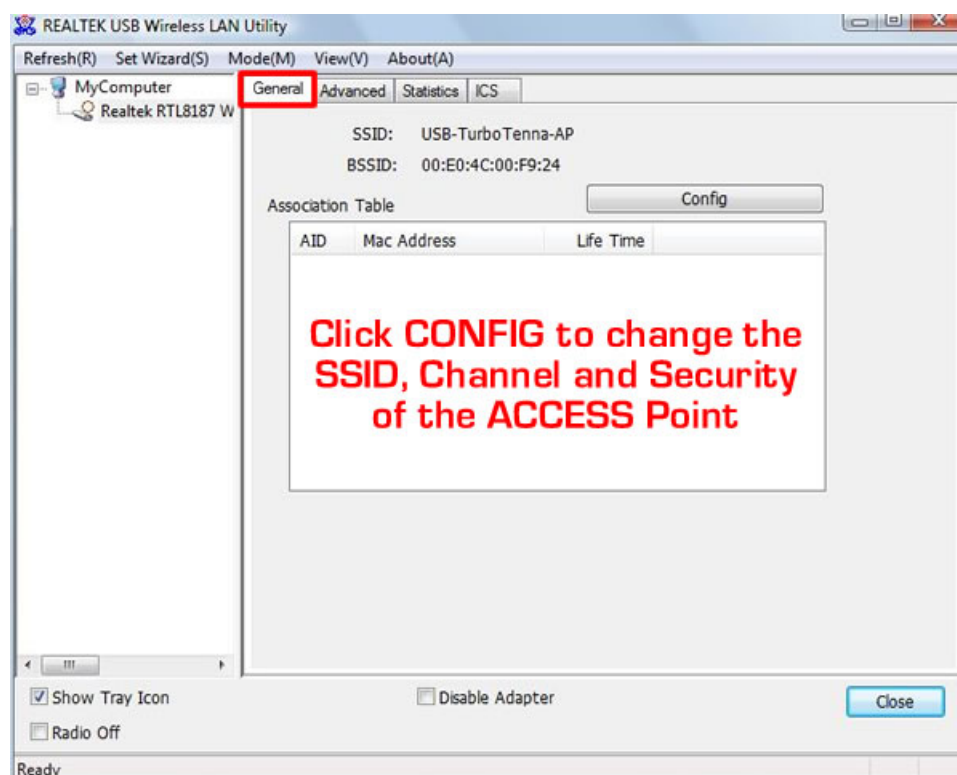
REALTEK USB Wireless LAN Utility

Refresh(R) Set Wizard(S) Mode(M) View(V) About(A)

MyComputer
Realtek RTL8187 W

General Advanced Statistics ICS

SSID: USB-TurboTenna-AP
BSSID: 00:E0:4C:00:F9:24

Association Table

Config

| AID | Mac Address | Life Time |
|---|---|---|

Click CONFIG to change the SSID, Channel and Security of the ACCESS Point

Show Tray Icon
Disable Adapter
Close
Radio Off

Ready